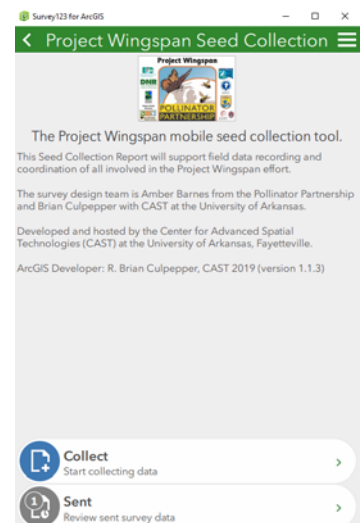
Survey123 for ArcGIS

Project Wingspan Seed Collection

Project Wingspan

DNR

POLLINATOR PARTNERSHIP

The Project Wingspan mobile seed collection tool.

This Seed Collection Report will support field data recording and coordination of all involved in the Project Wingspan effort.

The survey design team is Amber Barnes from the Pollinator Partnership and Brian Culpepper with CAST at the University of Arkansas.

Developed and hosted by the Center for Advanced Spatial Technologies (CAST) at the University of Arkansas, Fayetteville.

ArcGIS Developer: R. Brian Culpepper, CAST 2019 (version 1.1.3)

Collect
Start collecting data

1
Sent
Review sent survey data